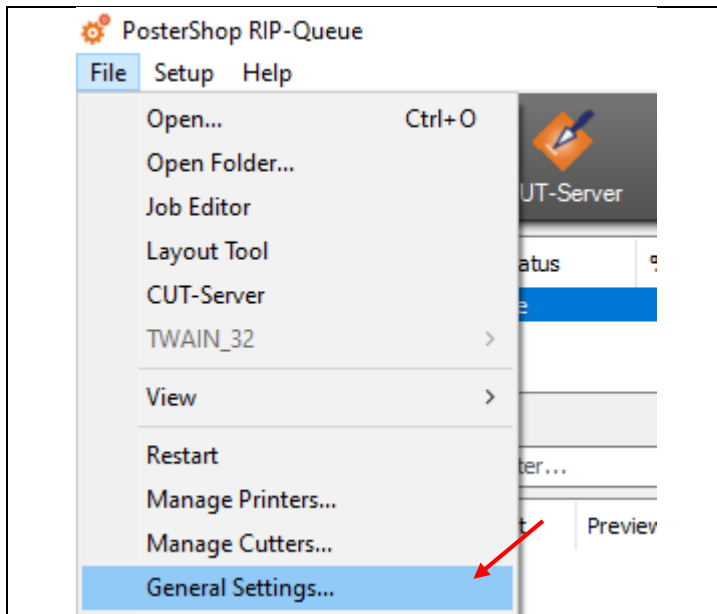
PosterShop RIP-Queue

File Setup Help

Open... Ctrl+O
Open Folder...
Job Editor
Layout Tool
CUT-Server
TWAIN_32
View
Restart
Manage Printers...
Manage Cutters...
General Settings...

UT-Server
atus
e
ter...
t
Preview